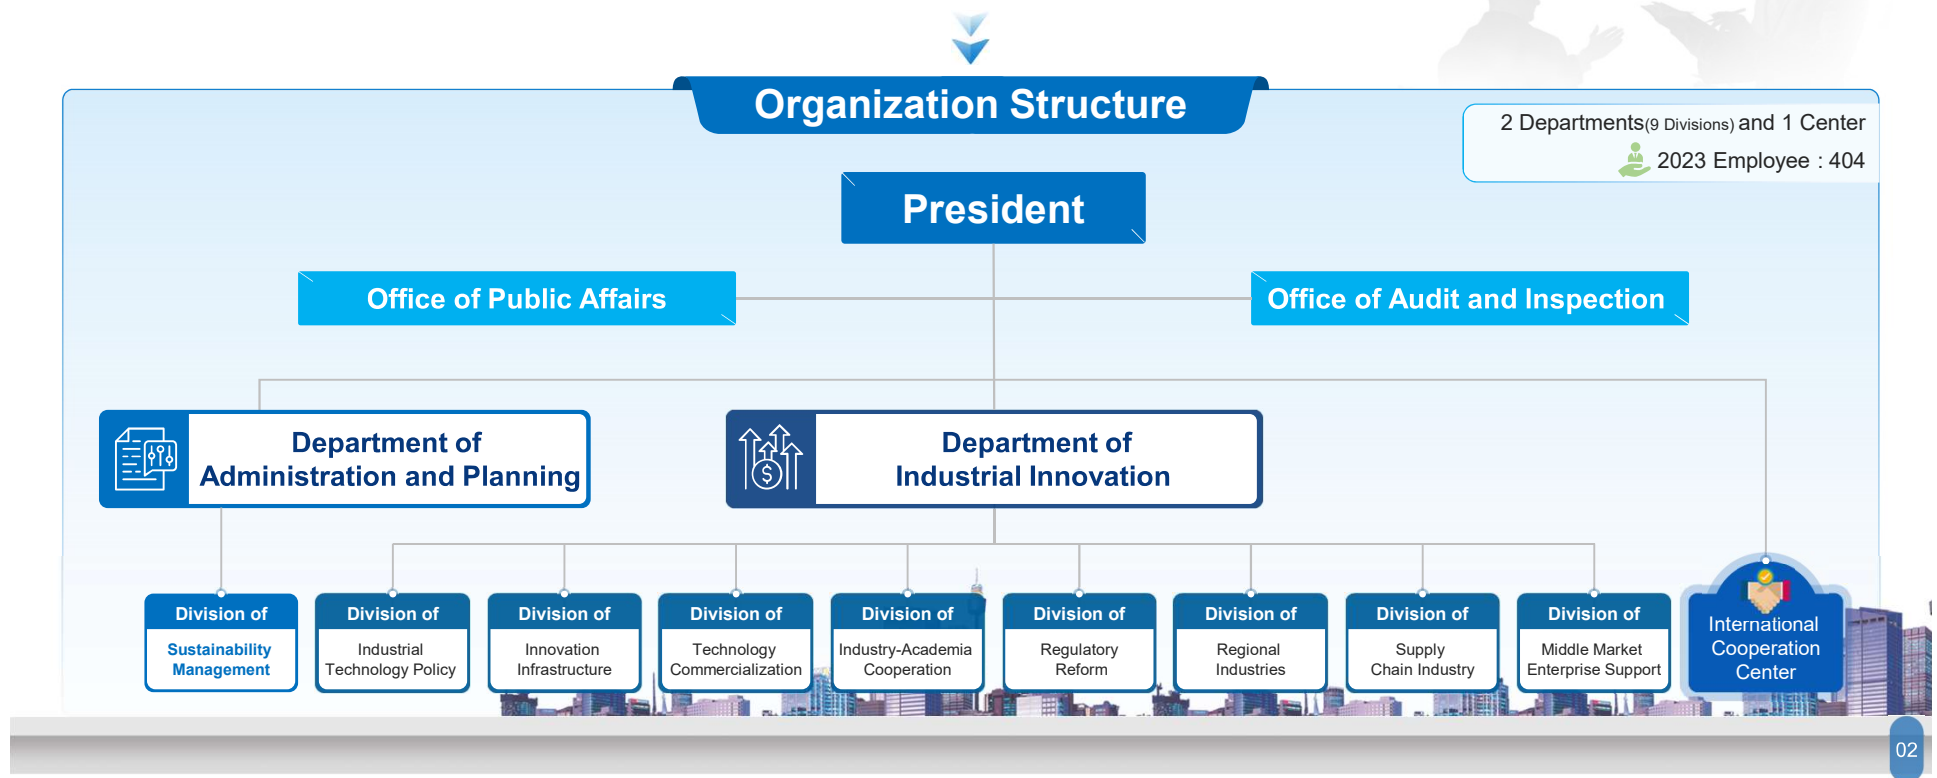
Organization Structure

2 Departments(9 Divisions) and 1 Center
2023 Employee : 404

President

Office of Public Affairs

Office of Audit and Inspection

Department of Administration and Planning

Department of Industrial Innovation

Division of Sustainability Management

Division of Industrial Technology Policy

Division of Innovation Infrastructure

Division of Technology Commercialization

Division of Industry-Academia Cooperation

Division of Regulatory Reform

Division of Regional Industries

Division of Supply Chain Industry

Division of Middle Market Enterprise Support

International Cooperation Center

02